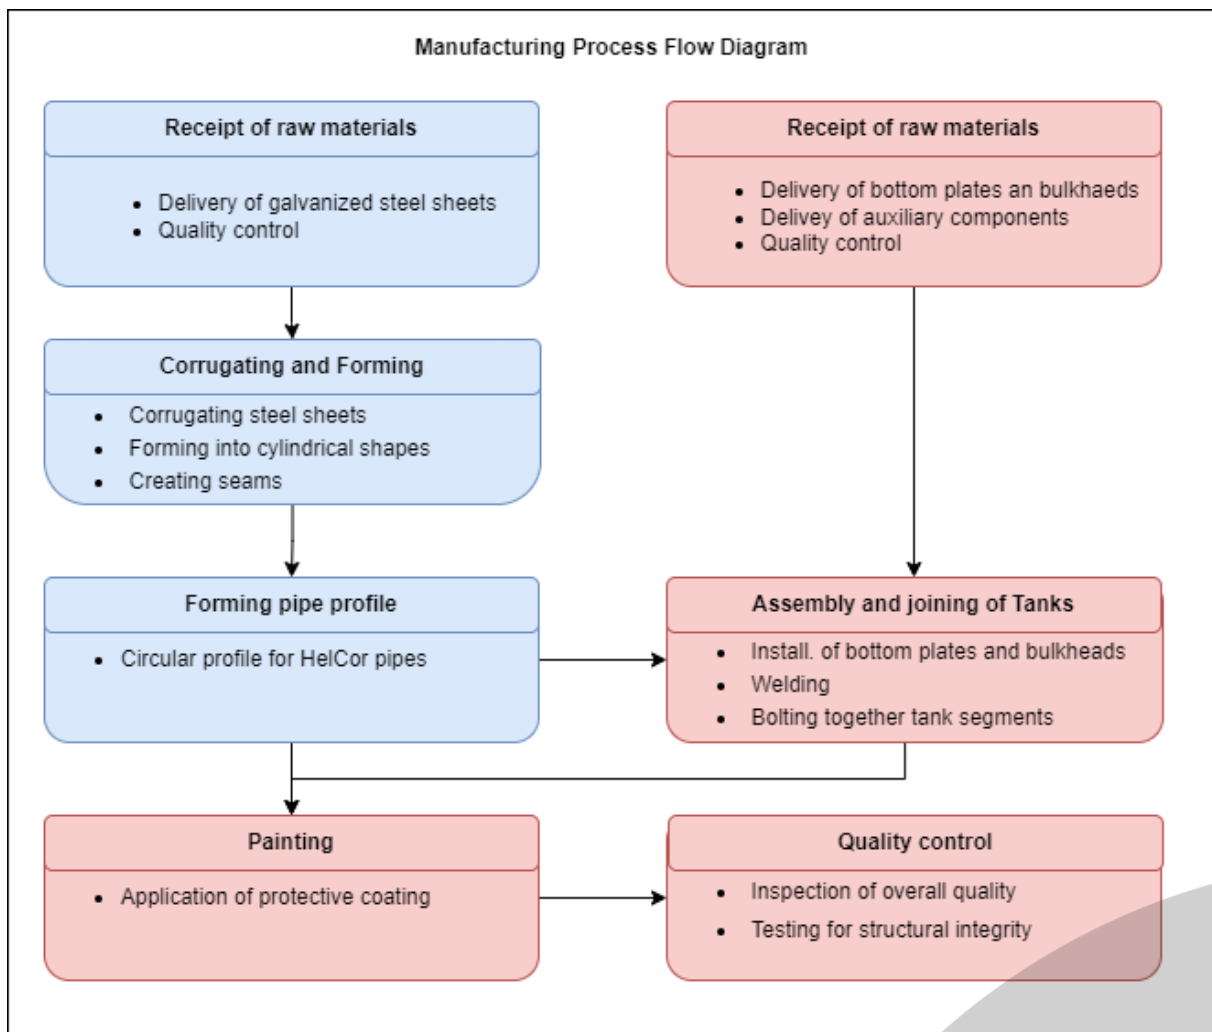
Manufacturing Process Flow Diagram

Receipt of raw materials

- Delivery of galvanized steel sheets
- Quality control

Receipt of raw materials

- Delivery of bottom plates an bulkhaeds
- Delivey of auxiliary components
- Quality control

Corrugating and Forming

- Corrugating steel sheets
- Forming into cylindrical shapes
- Creating seams

Forming pipe profile

- Circular profile for HelCor pipes

Assembly and joining of Tanks

- Install. of bottom plates and bulkheads
- Welding
- Bolting together tank segments

Painting

- Application of protective coating

Quality control

- Inspection of overall quality
- Testing for structural integrity